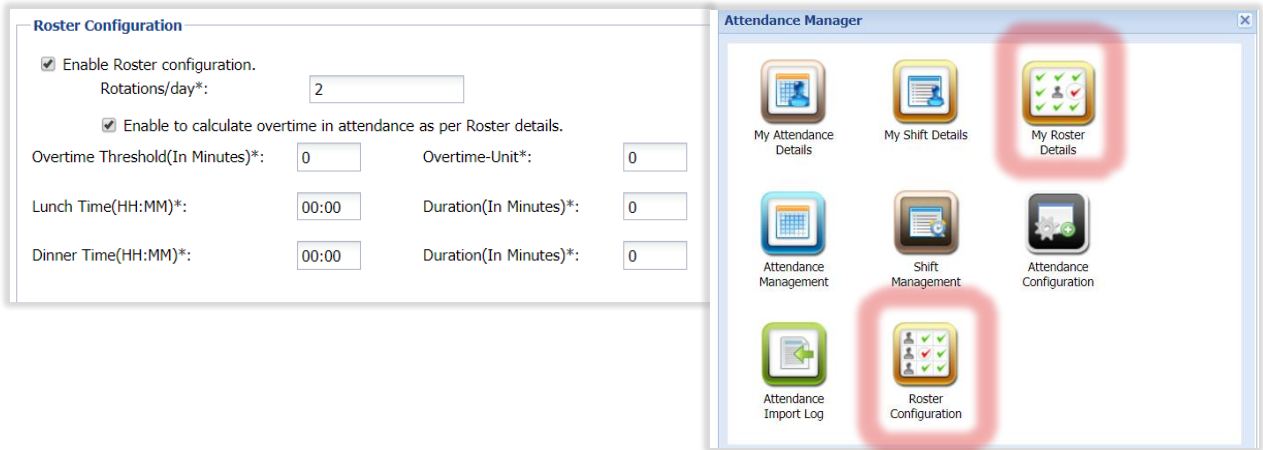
Roster Configuration

Enable Roster configuration.

Rotations/day*: 2

Enable to calculate overtime in attendance as per Roster details.

Overtime Threshold(In Minutes)*: 0
Overtime-Unit*: 0

Lunch Time(HH:MM)*: 00:00
Duration(In Minutes)*: 0

Dinner Time(HH:MM)*: 00:00
Duration(In Minutes)*: 0

Attendance Manager

My Attendance Details

My Shift Details

My Roster Details

Attendance Management

Shift Management

Attendance Configuration

Attendance Import Log

Roster Configuration